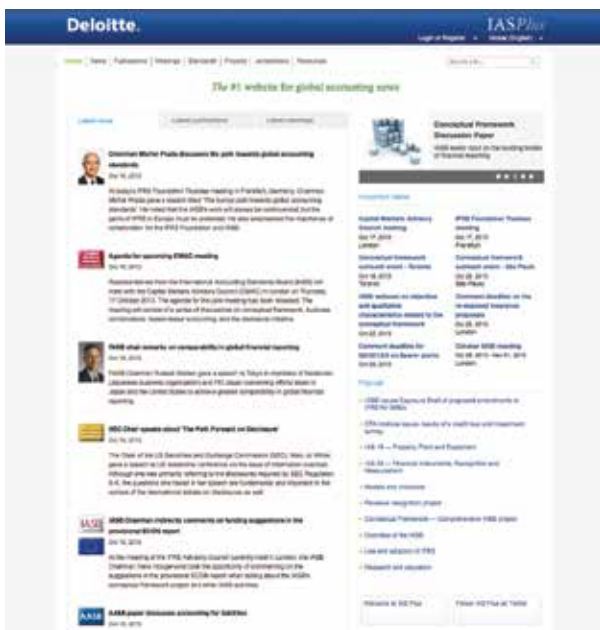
Deloitte.

IAS Plus

Log in or Register | Global (English)

Home | News | Publications | Meetings | Standards | Projects | Jurisdictions | Resources

The #1 website for global accounting news

Latest news | Latest publications | Latest meetings

Chairman Michel Prada discusses the path towards global accounting standards

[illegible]

Agenda for upcoming EMAC meeting

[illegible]

FASB chair remarks on comparability in global financial reporting

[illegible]

SEC Chair speaks about 'The Path Forward on Disclosure'

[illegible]

IASB Chairman indirectly comments on funding suggestions in the provisional EC/SS report

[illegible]

AASB paper discusses accounting for liabilities

Conceptual Framework Discussion Paper

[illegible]

Upcoming meetings

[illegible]

Pop-ups

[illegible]

Welcome to IAS Plus

Follow IAS Plus on Twitter